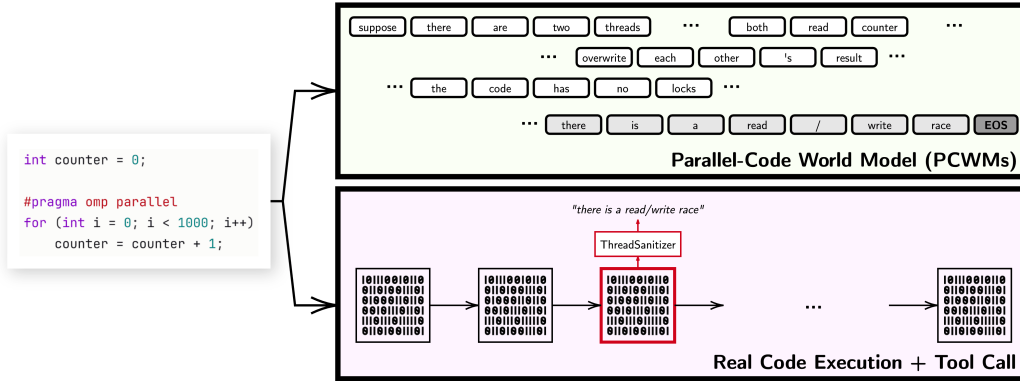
int counter = 0;

#pragma omp parallel
for (int i = 0; i < 1000; i++)
    counter = counter + 1;

suppose there are two threads ... both read counter ...

... overwrite each other 's result ...

... the code has no locks ...

... there is a read / write race EOS

Parallel-Code World Model (PCWMs)

"there is a read/write race"

ThreadSanitizer

...

Real Code Execution + Tool Call